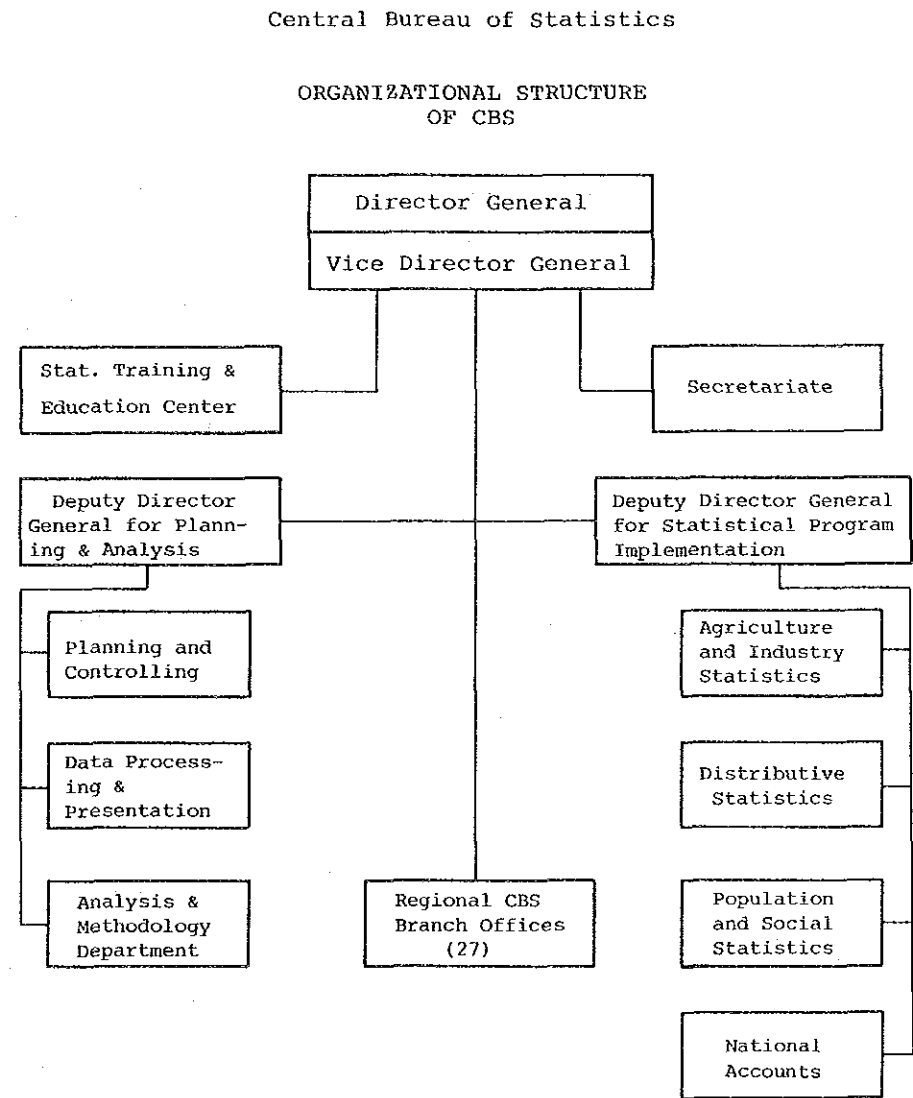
Central Bureau of Statistics

ORGANIZATIONAL STRUCTURE OF CBS

Director General

Vice Director General

Stat. Training & Education Center

Secretariate

Deputy Director General for Planning & Analysis

Deputy Director General for Statistical Program Implementation

Planning and Controlling

Data Processing & Presentation

Analysis & Methodology Department

Regional CBS Branch Offices (27)

Agriculture and Industry Statistics

Distributive Statistics

Population and Social Statistics

National Accounts